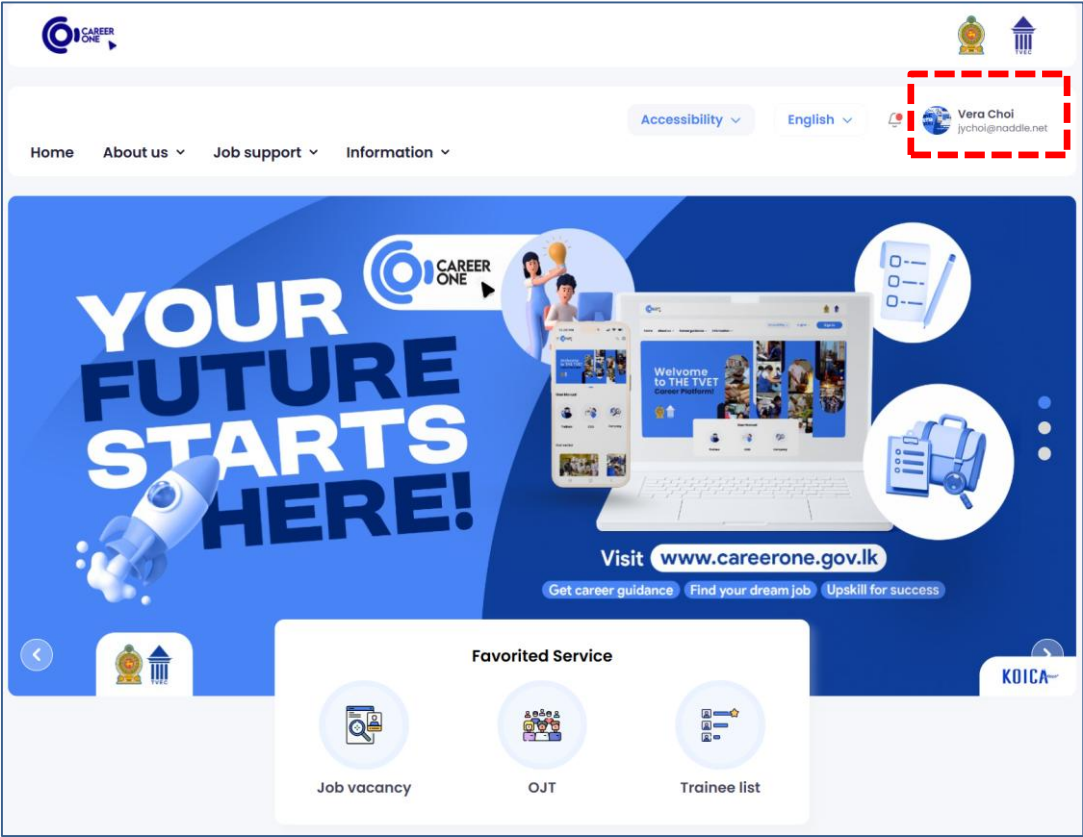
CAREER ONE

TVEC

Accessibility
English
Vera Choi
jychoi@naddle.net

Home
About us
Job support
Information

CAREER ONE

YOUR FUTURE STARTS HERE!

Welcome to THE TVET Career Platform!

Visit www.careerone.gov.lk

Get career guidance
Find your dream job
Upskill for success

TVEC

KOICA

Favorited Service

Job vacancy
OJT
Trainee list